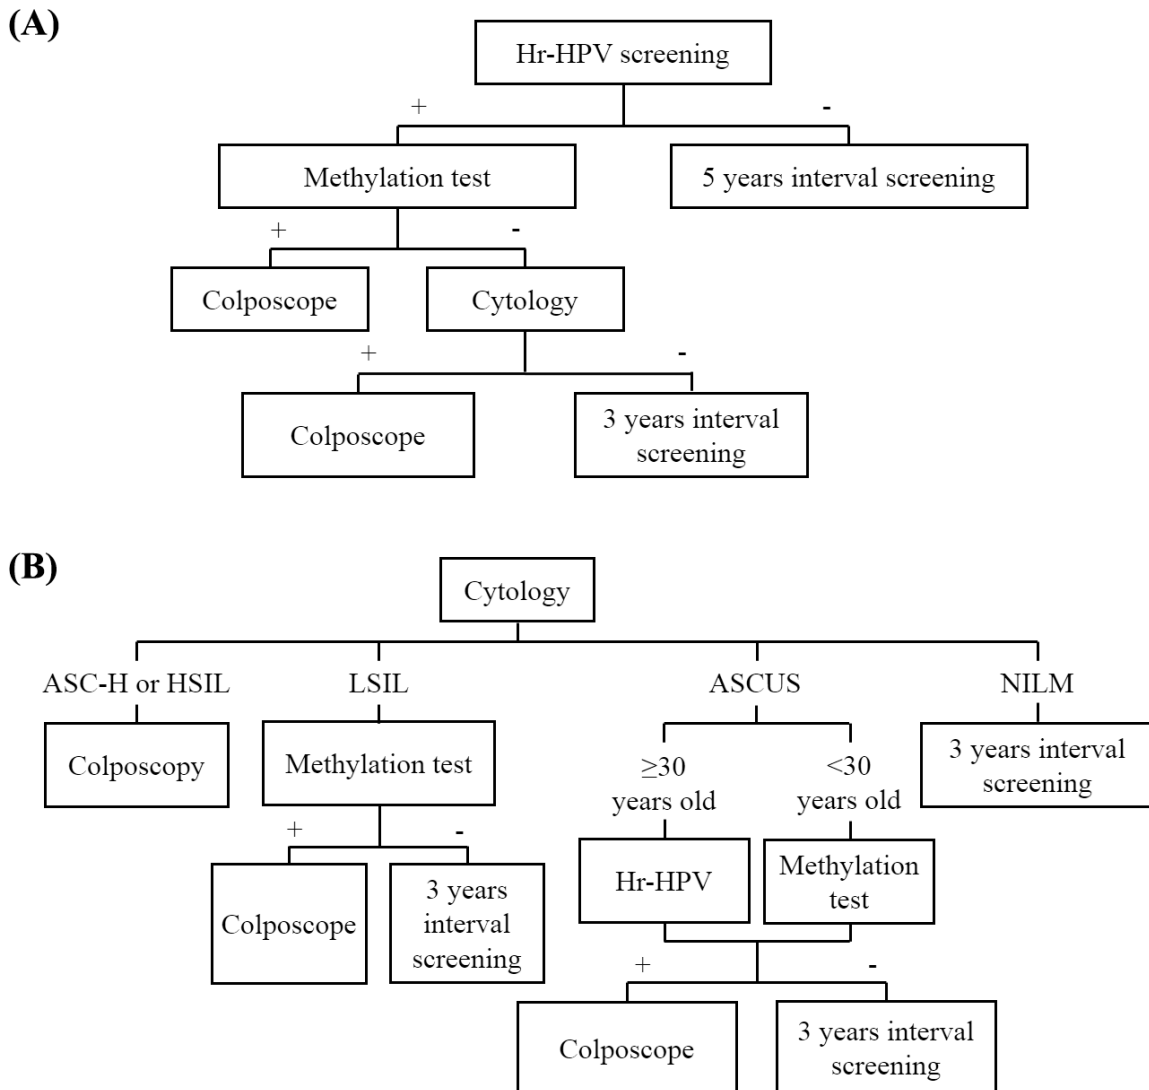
(A)

Hr-HPV screening

+

-

Methylation test

5 years interval screening

+

-

Colposcope

Cytology

+

-

Colposcope

3 years interval screening

(B)

Cytology

ASC-H or HSIL

LSIL

ASCUS

NILM

Colposcopy

Methylation test

$\geq$30 years old

<30 years old

3 years interval screening

+

-

Hr-HPV

Methylation test

Colposcope

3 years interval screening

+

-

Colposcope

3 years interval screening